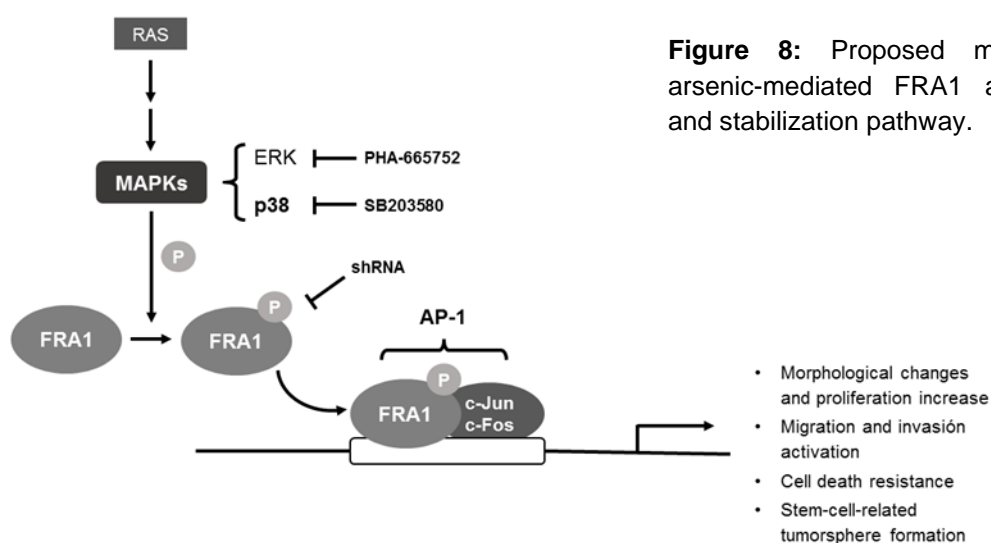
RAS

MAPKs

ERK PHA-665752

p38 SB203580

P

shRNA

FRA1

FRA1

P

AP-1

FRA1

P

c-Jun c-Fos

Figure 8: Proposed m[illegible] arsenic-mediated FRA1 a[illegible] and stabilization pathway.

- Morphological changes and proliferation increase
- Migration and invasión activation
- Cell death resistance
- Stem-cell-related tumorsphere formation